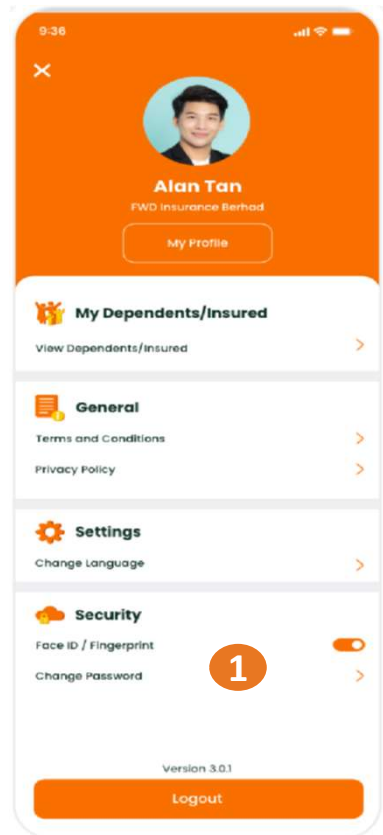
9:36

Alan Tan
FWD Insurance Berhad
My Profile

My Dependents/Insured
View Dependents/Insured

General
Terms and Conditions
Privacy Policy

Settings
Change Language

Security
Face ID / Fingerprint
Change Password

1

Version 3.0.1
Logout